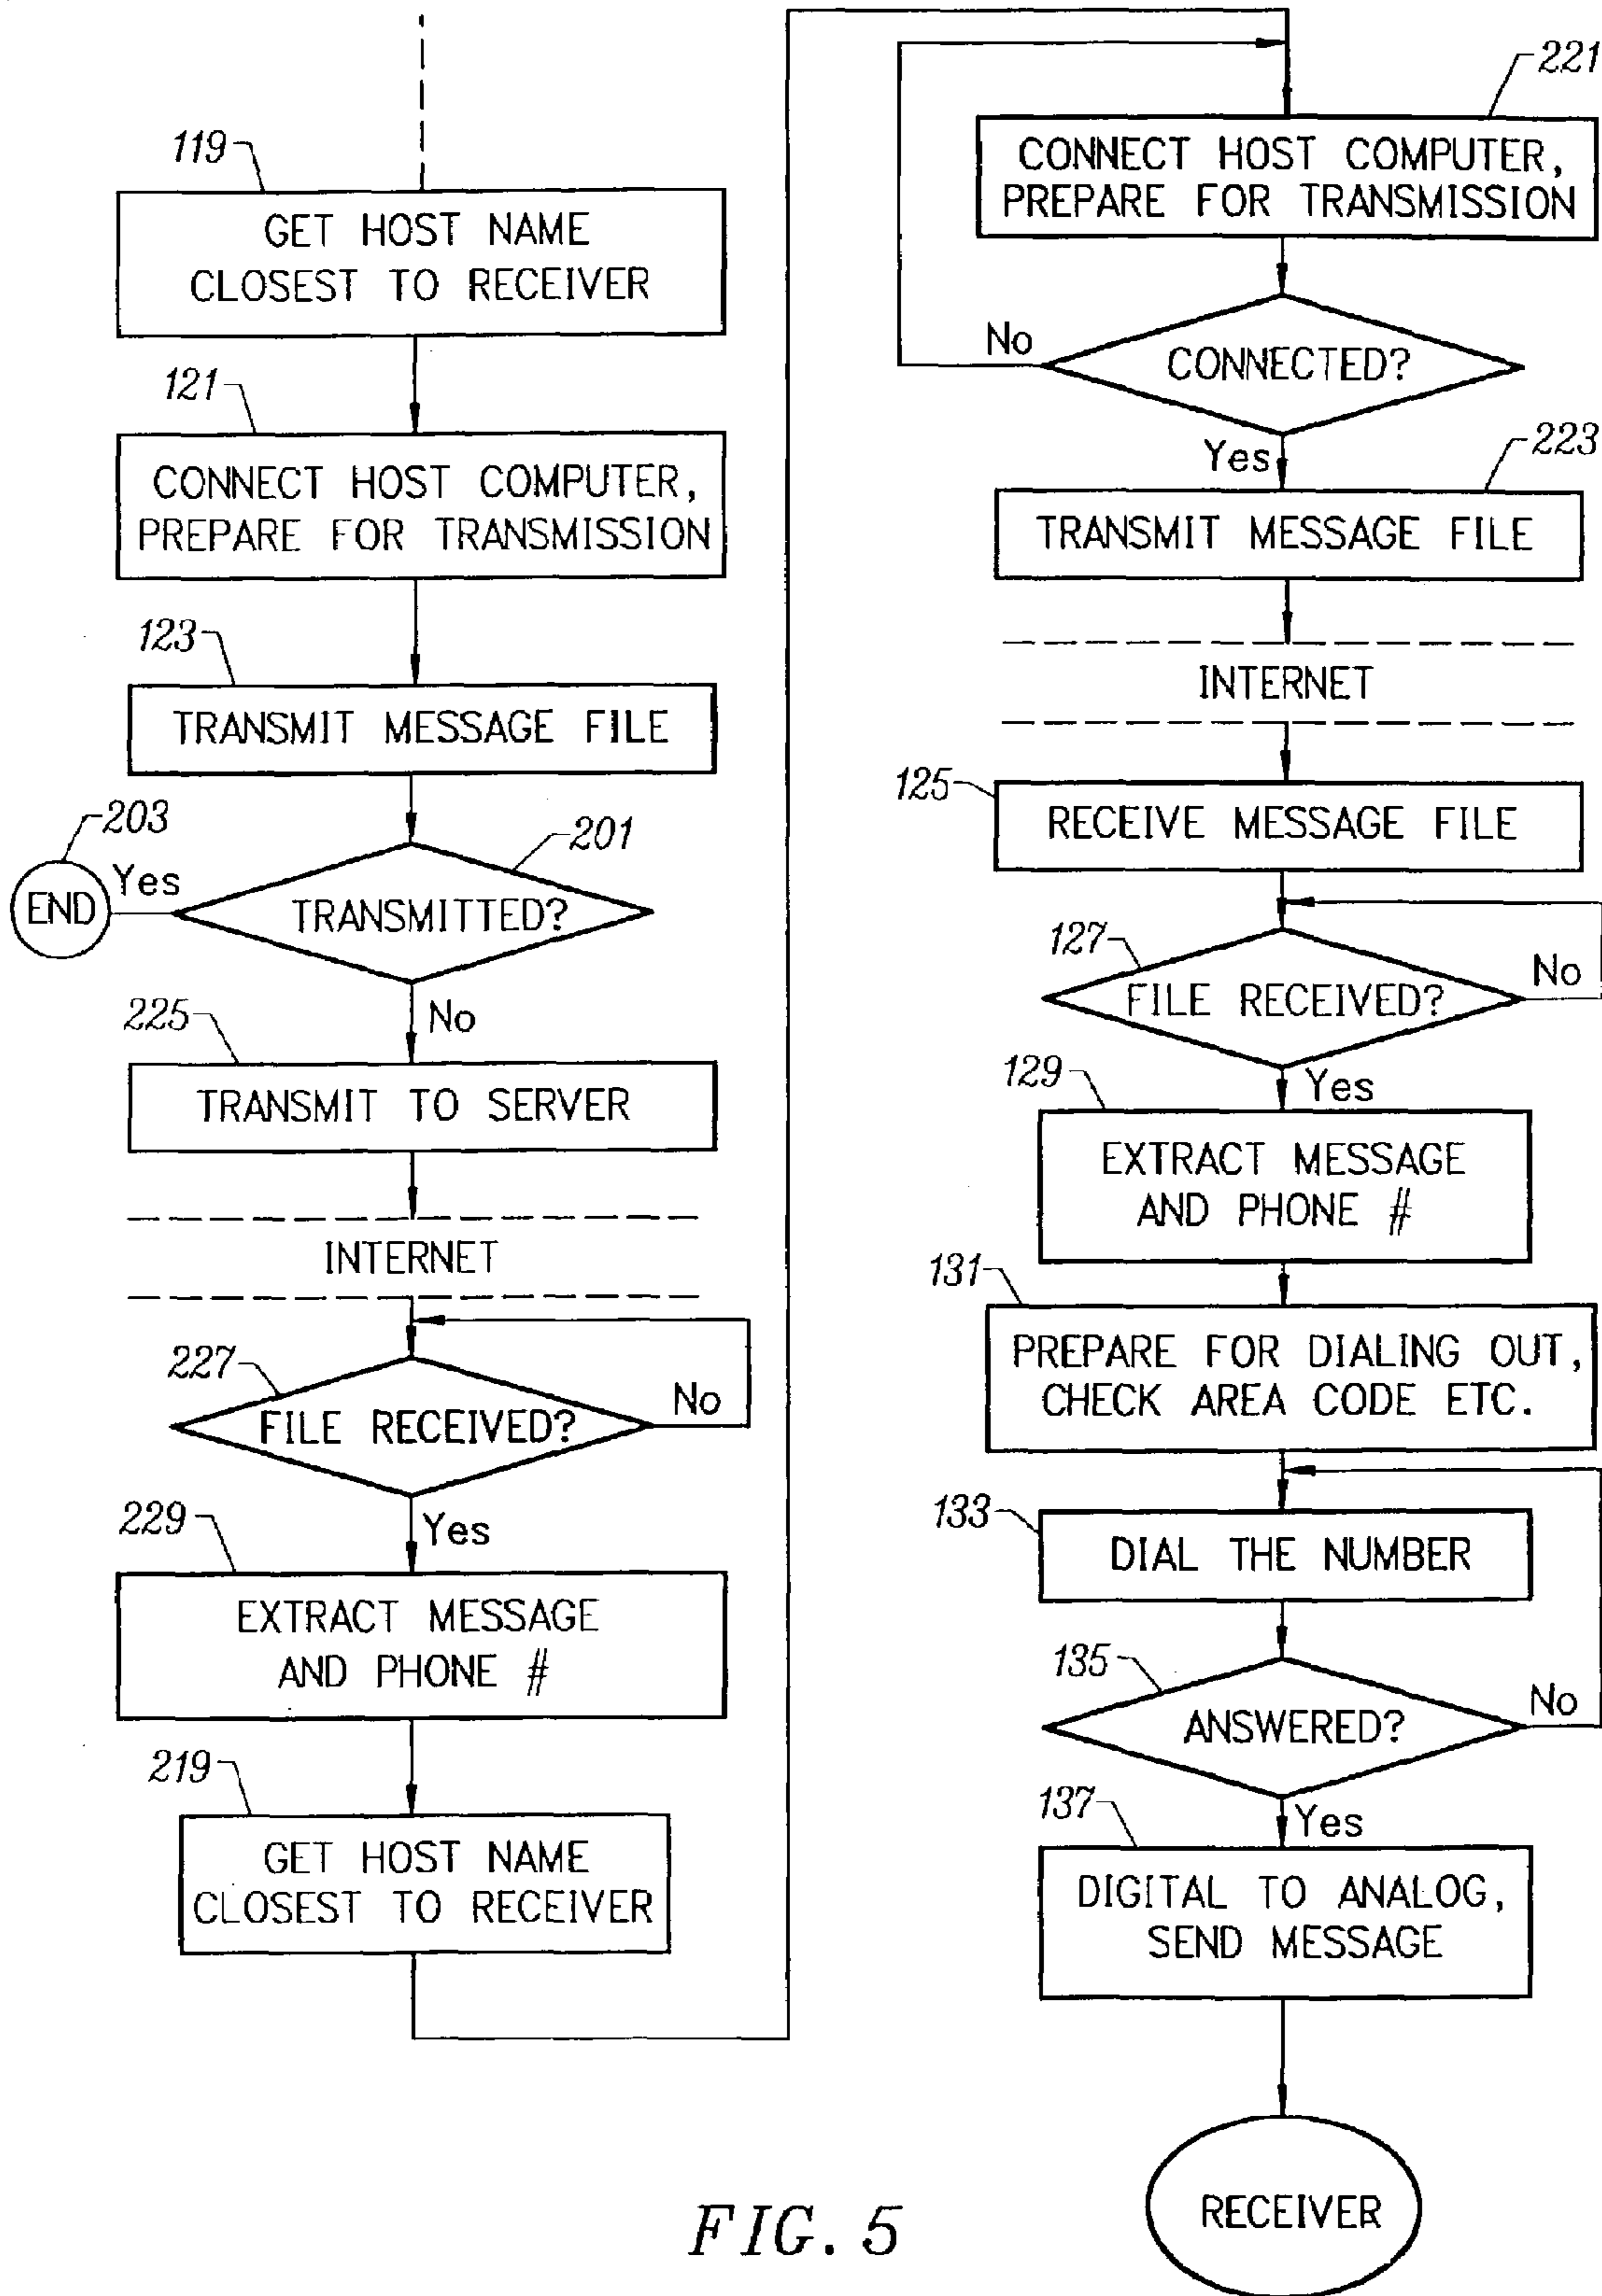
119
GET HOST NAME CLOSEST TO RECEIVER

121
CONNECT HOST COMPUTER, PREPARE FOR TRANSMISSION

123
TRANSMIT MESSAGE FILE

203
END
Yes
201
TRANSMITTED?
No

225
TRANSMIT TO SERVER

INTERNET

227
FILE RECEIVED?
No
Yes

229
EXTRACT MESSAGE AND PHONE #

219
GET HOST NAME CLOSEST TO RECEIVER

221
CONNECT HOST COMPUTER, PREPARE FOR TRANSMISSION

No
CONNECTED?
Yes

223
TRANSMIT MESSAGE FILE

INTERNET

125
RECEIVE MESSAGE FILE

127
FILE RECEIVED?
No
Yes

129
EXTRACT MESSAGE AND PHONE #

131
PREPARE FOR DIALING OUT, CHECK AREA CODE ETC.

133
DIAL THE NUMBER

135
ANSWERED?
No
Yes

137
DIGITAL TO ANALOG, SEND MESSAGE

RECEIVER

FIG. 5